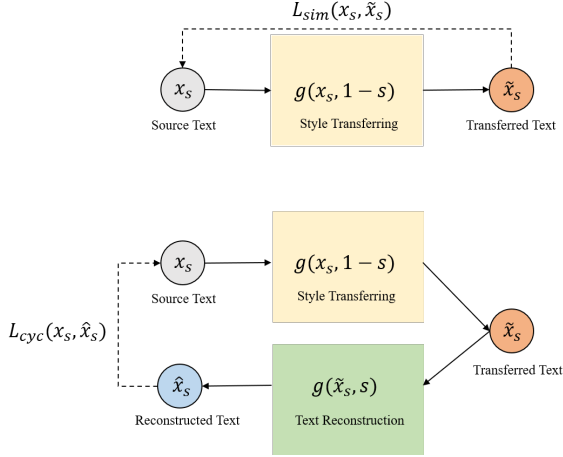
$L_{sim}(x_s, \tilde{x}_s)$

$x_s$
Source Text

$g(x_s, 1-s)$
Style Transferring

$\tilde{x}_s$
Transferred Text

$L_{cyc}(x_s, \hat{x}_s)$

$x_s$
Source Text

$g(x_s, 1-s)$
Style Transferring

$\tilde{x}_s$
Transferred Text

$\hat{x}_s$
Reconstructed Text

$g(\tilde{x}_s, s)$
Text Reconstruction